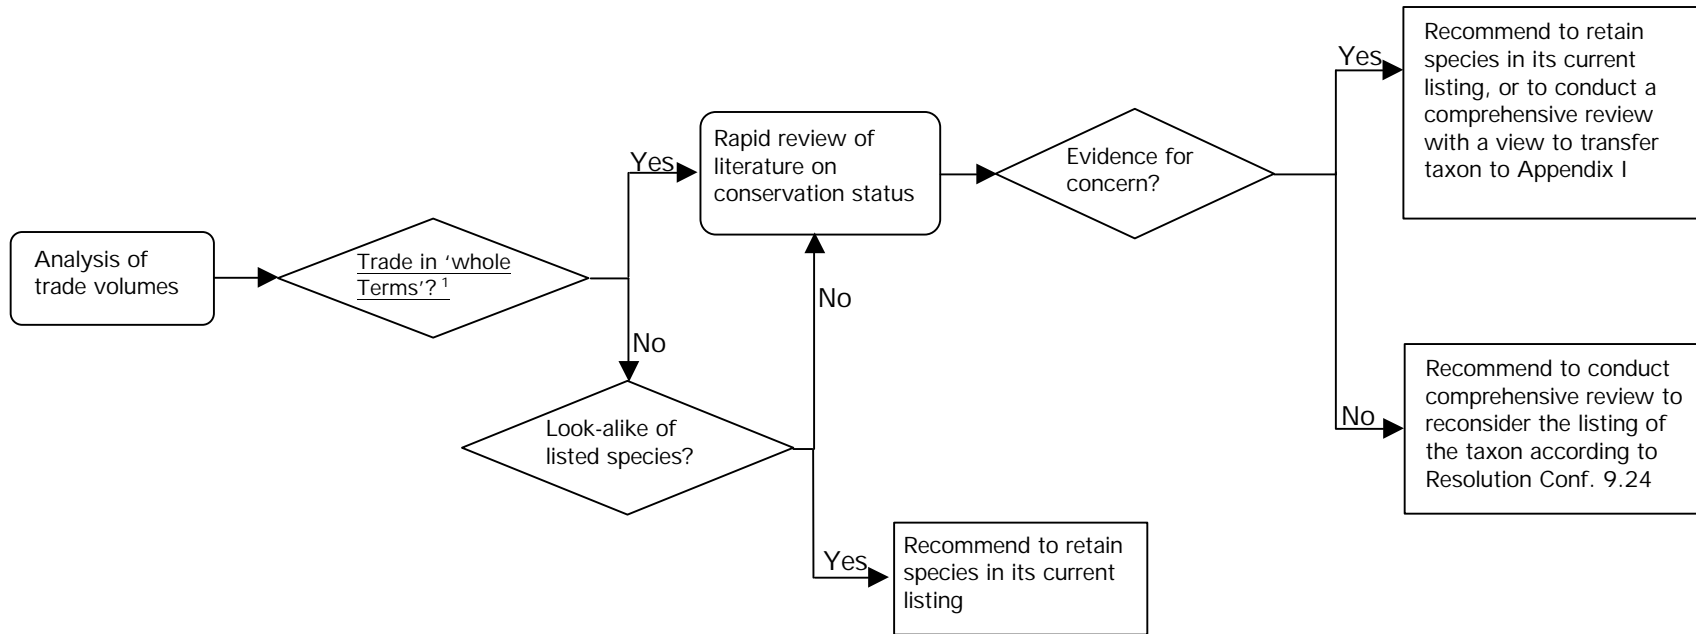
Analysis of trade volumes

Trade in 'whole Terms'? $^1$

Yes

No

Rapid review of literature on conservation status

Look-alike of listed species?

No

Yes

Recommend to retain species in its current listing

Evidence for concern?

Yes

Recommend to retain species in its current listing, or to conduct a comprehensive review with a view to transfer taxon to Appendix I

No

Recommend to conduct comprehensive review to reconsider the listing of the taxon according to Resolution Conf. 9.24